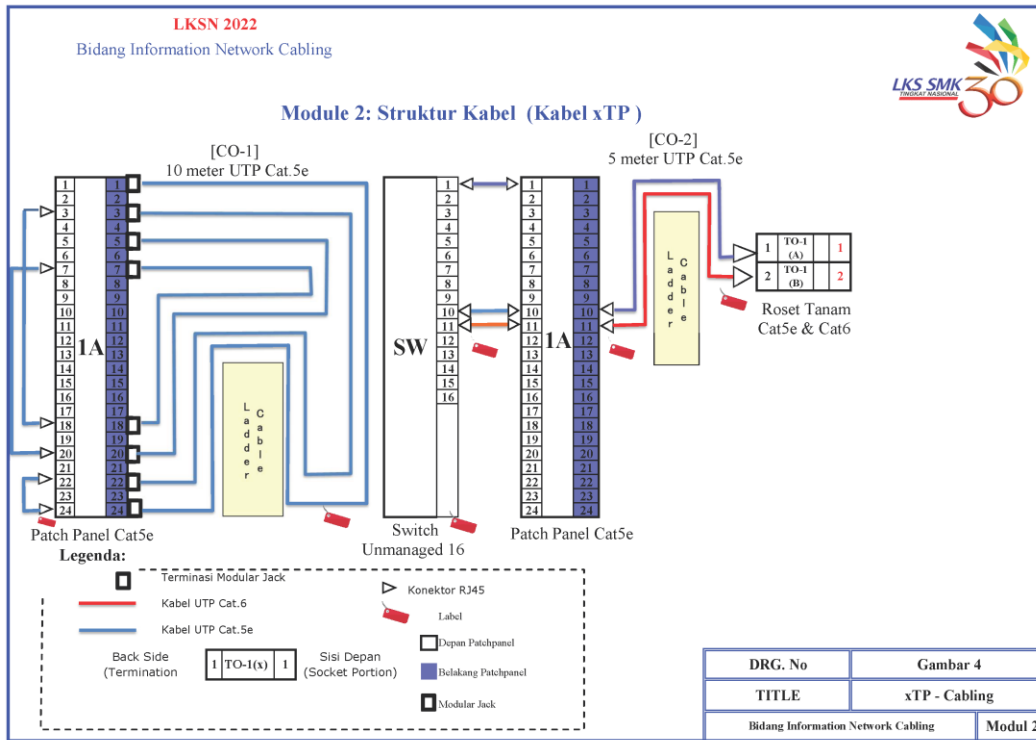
LKSN 2022
Bidang Information Network Cabling

LKS SMK TINGKAT NASIONAL 30

Module 2: Struktur Kabel (Kabel xTP )

[CO-1]
10 meter UTP Cat.5e

[CO-2]
5 meter UTP Cat.5e

1 2 3 4 5 6 7 8 9 10 11 12 13 14 15 16 17 18 19 20 21 22 23 24
1A
1 2 3 4 5 6 7 8 9 10 11 12 13 14 15 16 17 18 19 20 21 22 23 24

Ladder Cable

SW
1 2 3 4 5 6 7 8 9 10 11 12 13 14 15 16

1 2 3 4 5 6 7 8 9 10 11 12 13 14 15 16 17 18 19 20 21 22 23 24
1A
1 2 3 4 5 6 7 8 9 10 11 12 13 14 15 16 17 18 19 20 21 22 23 24

Ladder Cable

1 TO-1 (A) 1
2 TO-1 (B) 2

Roset Tanam
Cat5e & Cat6

Patch Panel Cat5e
Switch
Unmanaged 16
Patch Panel Cat5e

Legenda:
Terminasi Modular Jack
Kabel UTP Cat.6
Kabel UTP Cat.5e
Back Side (Termination
1 TO-1(x) 1
Sisi Depan (Socket Portion)
Konektor RJ45
Label
Depan Patchpanel
Belakang Patchpanel
Modular Jack

| DRG. No | Gambar 4 |
|---|---|
| TITLE | xTP - Cabling |
| Bidang Information Network Cabling | Modul 2 |